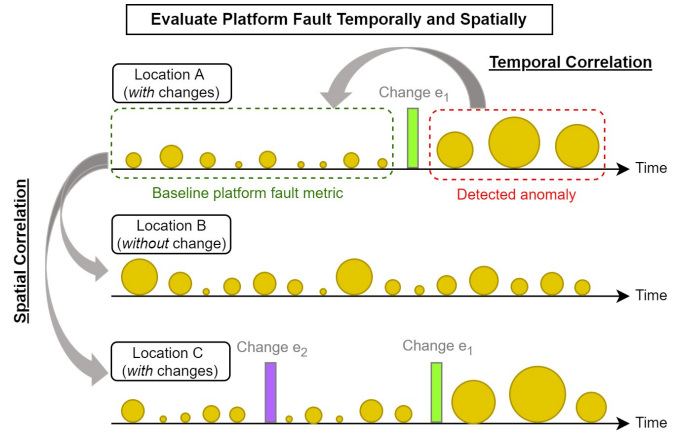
Evaluate Platform Fault Temporally and Spatially

Temporal Correlation

Location A (*with* changes)

Change $e_1$

Baseline platform fault metric

Detected anomaly

Time

Spatial Correlation

Location B (*without* change)

Time

Location C (*with* changes)

Change $e_2$

Change $e_1$

Time